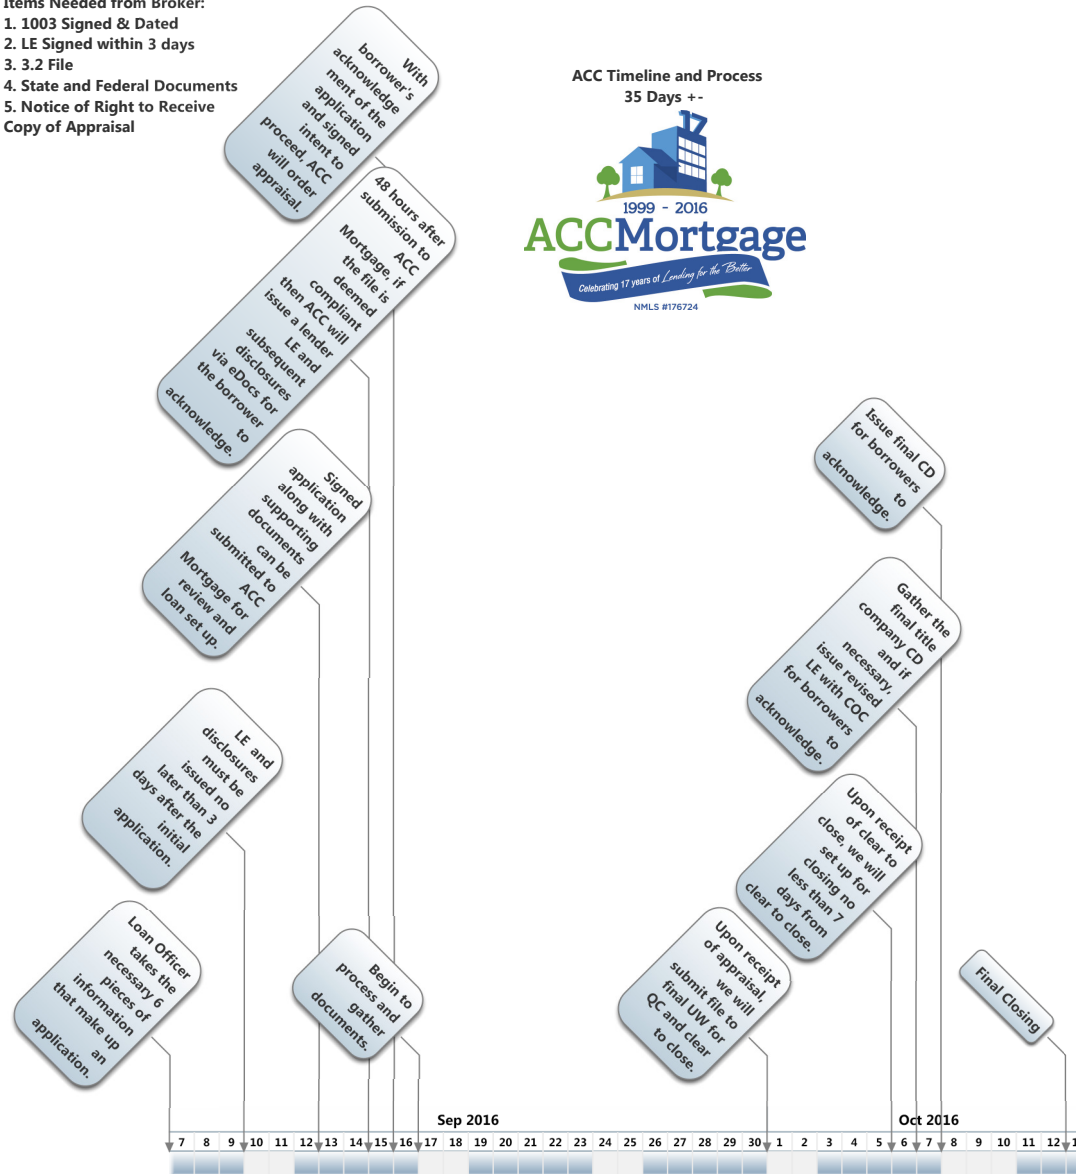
Items Needed from Broker:
1. 1003 Signed & Dated
2. LE Signed within 3 days
3. 3.2 File
4. State and Federal Documents
5. Notice of Right to Receive Copy of Appraisal

ACC Timeline and Process
35 Days +-

17
1999 - 2016
ACCMortgage
Celebrating 17 years of Lending for the Better
NMLS #176724

With borrower's acknowledgement of the application and signed intent to proceed, ACC will order appraisal.

48 hours after submission to ACC Mortgage, if the file is deemed compliant then ACC will issue a lender LE and subsequent disclosures via eDocs for the borrower to acknowledge.

Signed application along with supporting documents can be submitted to ACC Mortgage for review and loan set up.

LE and disclosures must be issued no later than 3 days after the initial application.

Loan Officer takes the necessary 6 pieces of information that make up an application.

Begin to process and gather documents.

Issue final CD for borrowers to acknowledge.

Gather the final title company CD and if necessary, issue revised LE with COC for borrowers to acknowledge.

Upon receipt of clear to close, we will set up for closing no less than 7 days from clear to close.

Upon receipt of appraisal, we will submit file to final UW for QC and clear to close.

Final Closing

Sep 2016
Oct 2016

7 8 9 10 11 12 13 14 15 16 17 18 19 20 21 22 23 24 25 26 27 28 29 30 1 2 3 4 5 6 7 8 9 10 11 12 1